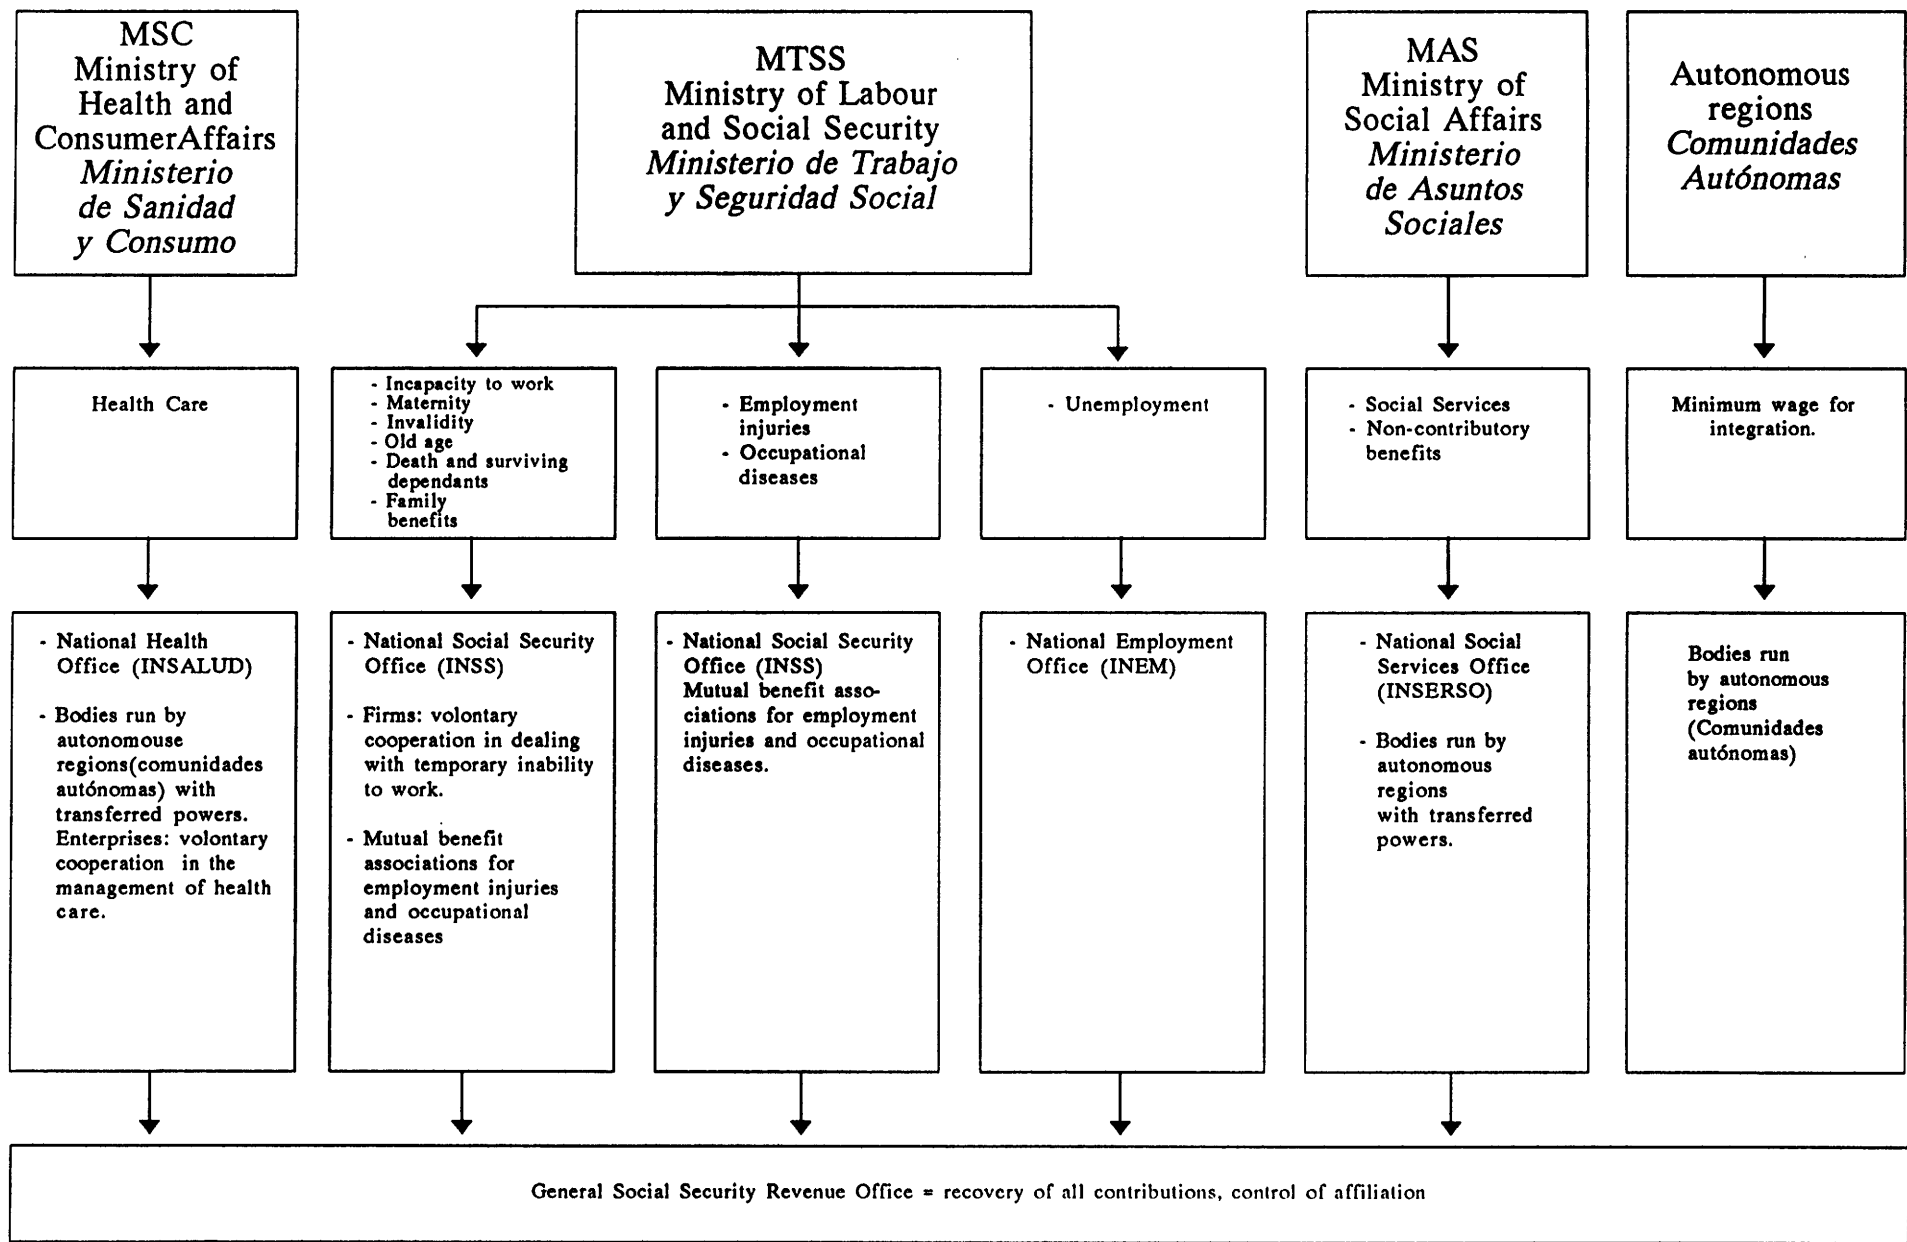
MSC
Ministry of Health and ConsumerAffairs
*Ministerio de Sanidad y Consumo*

MTSS
Ministry of Labour and Social Security
*Ministerio de Trabajo y Seguridad Social*

MAS
Ministry of Social Affairs
*Ministerio de Asuntos Sociales*

Autonomous regions
*Comunidades Autónomas*

Health Care

- Incapacity to work
- Maternity
- Invalidity
- Old age
- Death and surviving dependants
- Family benefits

- Employment injuries
- Occupational diseases

- Unemployment

- Social Services
- Non-contributory benefits

Minimum wage for integration.

- National Health Office (INSALUD)

- Bodies run by autonomouse regions(comunidades autónomas) with transferred powers. Enterprises: volontary cooperation in the management of health care.

- National Social Security Office (INSS)

- Firms: volontary cooperation in dealing with temporary inability to work.

- Mutual benefit associations for employment injuries and occupational diseases

- National Social Security Office (INSS) Mutual benefit associations for employment injuries and occupational diseases.

- National Employment Office (INEM)

- National Social Services Office (INSERSO)

- Bodies run by autonomous regions with transferred powers.

Bodies run by autonomous regions (Comunidades autónomas)

General Social Security Revenue Office = recovery of all contributions, control of affiliation